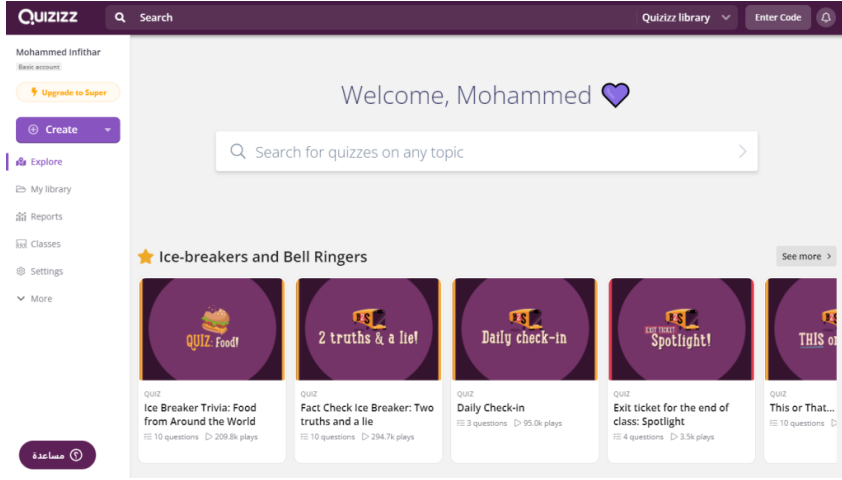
QUIZIZZ Search Quizizz library Enter Code

Mohammed Infithar
Basic account
Upgrade to Super
Create
Explore
My library
Reports
Classes
Settings
More

Welcome, Mohammed

Search for quizzes on any topic

Ice-breakers and Bell Ringers
See more

QUIZ: Food!
QUIZ
Ice Breaker Trivia: Food from Around the World
10 questions 209.8k plays

2 truths & a lie!
QUIZ
Fact Check Ice Breaker: Two truths and a lie
10 questions 294.7k plays

Daily check-in
QUIZ
Daily Check-in
3 questions 95.0k plays

EXIT TICKET Spotlight!
QUIZ
Exit ticket for the end of class: Spotlight
4 questions 3.5k plays

THIS o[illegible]
QUIZ
This or That...
10 questions

مساعدة